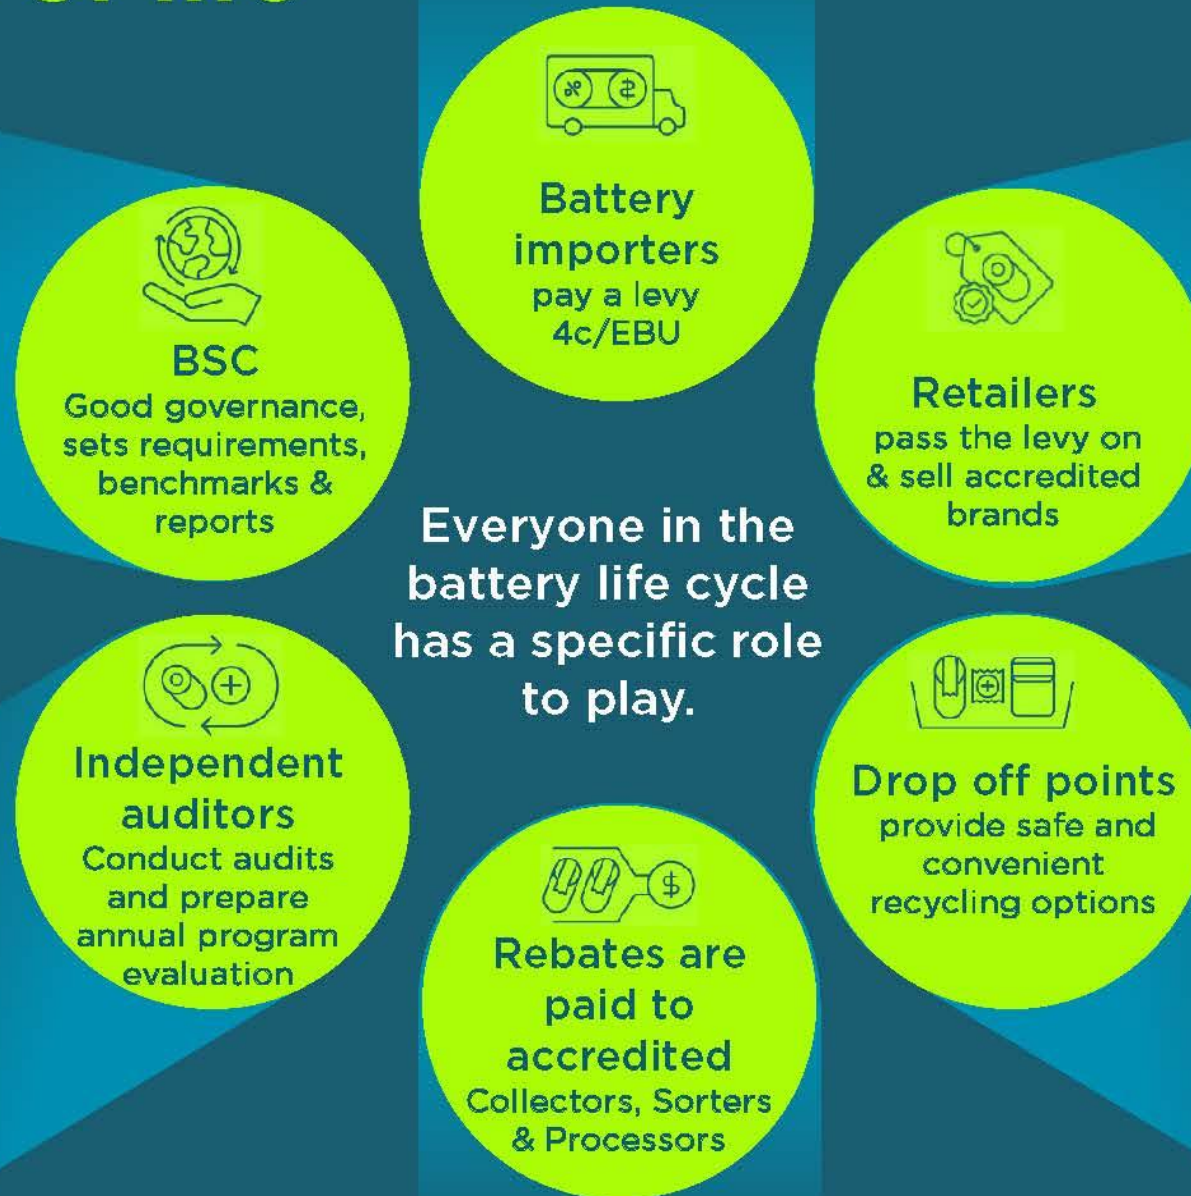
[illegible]

Battery importers
pay a levy 4c/EBU

BSC
Good governance, sets requirements, benchmarks & reports

Retailers
pass the levy on & sell accredited brands

Everyone in the battery life cycle has a specific role to play.

Independent auditors
Conduct audits and prepare annual program evaluation

Drop off points
provide safe and convenient recycling options

Rebates are paid to accredited
Collectors, Sorters & Processors